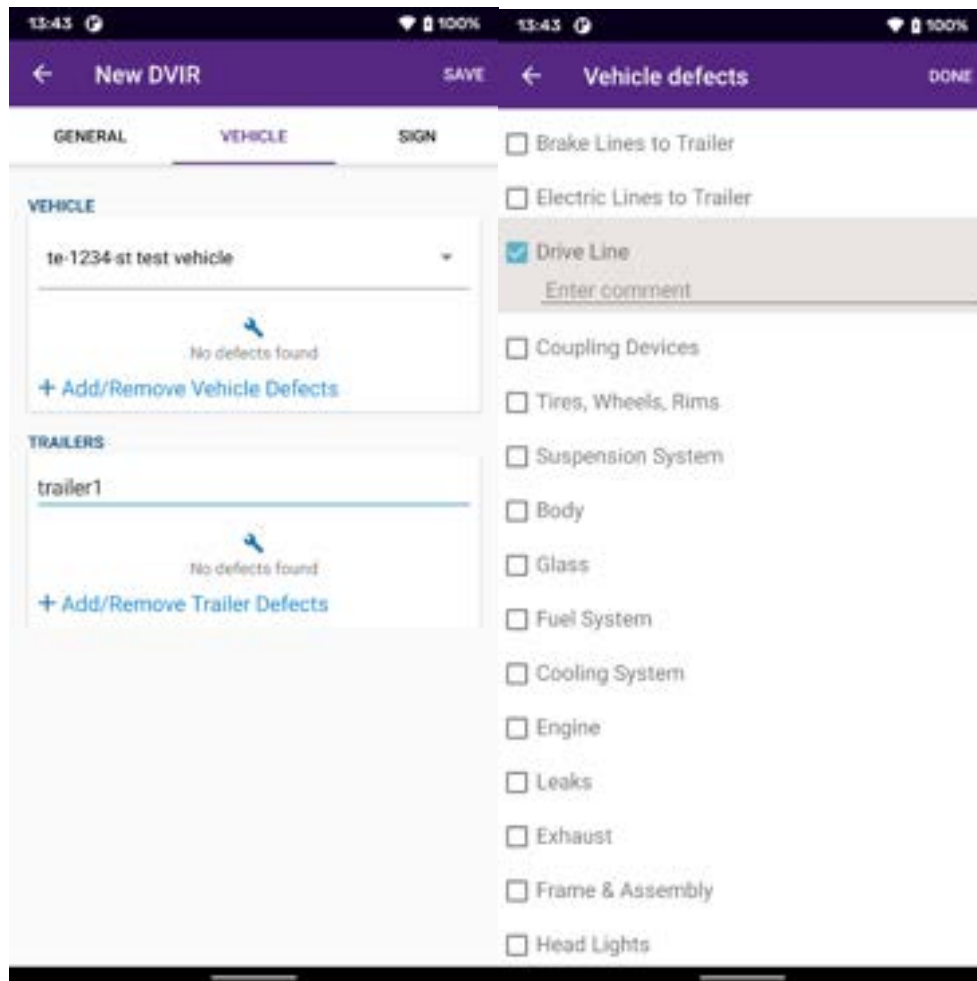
13:43 100%

← New DVIR SAVE

GENERAL VEHICLE SIGN

VEHICLE

te-1234-st test vehicle

No defects found

+ Add/Remove Vehicle Defects

TRAILERS

trailer1

No defects found

+ Add/Remove Trailer Defects

13:43 100%

← Vehicle defects DONE

Brake Lines to Trailer

Electric Lines to Trailer

Drive Line

Enter comment

Coupling Devices

Tires, Wheels, Rims

Suspension System

Body

Glass

Fuel System

Cooling System

Engine

Leaks

Exhaust

Frame & Assembly

Head Lights